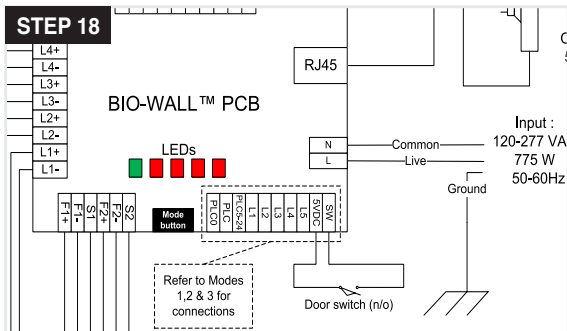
STEP 18

L4+
L4-
L3+
L3-
L2+
L2-
L1+
L1-

RJ45

BIO-WALL™ PCB

LEDs

N
L

Common
Live

Input :
120-277 VA
775 W
50-60Hz

Ground

F1+
F1-
S1
F2+
F2-
S2

Mode button

PLC0
PLC
PLC5-24
L1
L2
L3
L4
L5
5VDC
SW

Refer to Modes 1,2 & 3 for connections

Door switch (n/o)